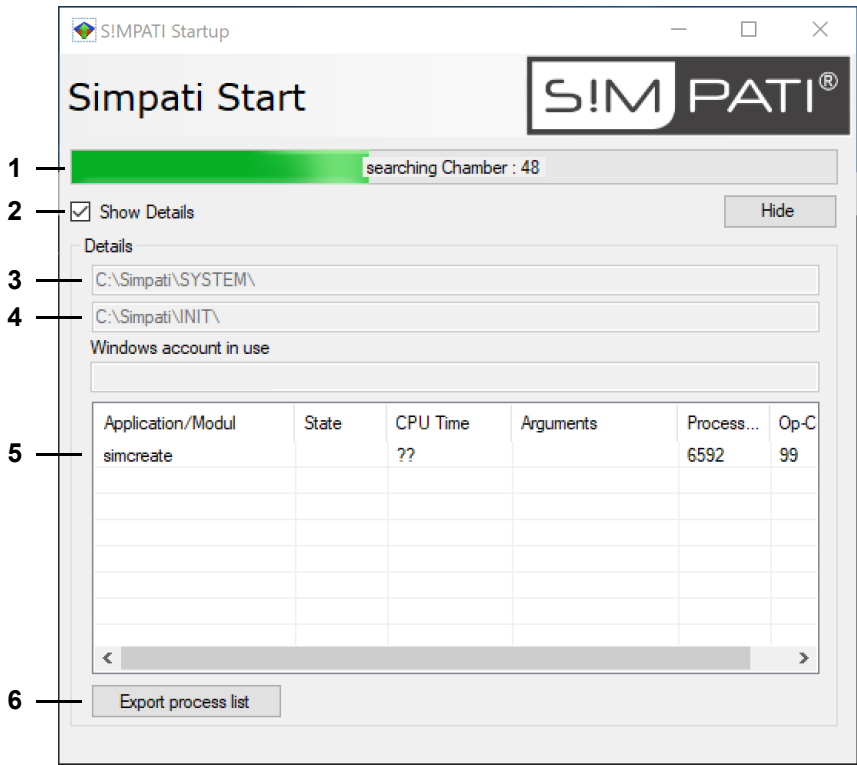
S!MPATI Startup

Simpati Start

S!M PATI®

1 searching Chamber : 48

2 Show Details

Hide

Details

3 C:\Simpati\SYSTEM\

4 C:\Simpati\INIT\

Windows account in use

5

| Application/Modul | State | CPU Time | Arguments | Process... | Op-C |
|---|---|---|---|---|---|
| simcreate | | ?? | | 6592 | 99 |

6 Export process list